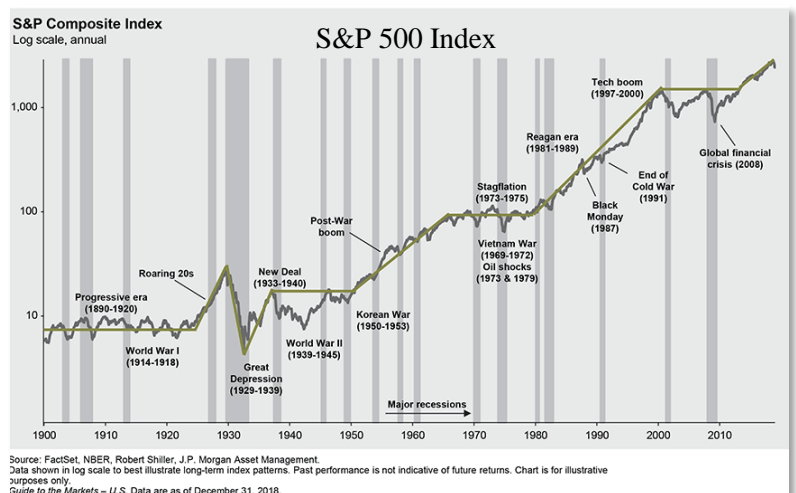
S&P Composite Index
Log scale, annual

S&P 500 Index

1,000

100

10

Tech boom (1997-2000)

Reagan era (1981-1989)

Global financial crisis (2008)

End of Cold War (1991)

Black Monday (1987)

Stagflation (1973-1975)

Vietnam War (1969-1972)

Oil shocks (1973 & 1979)

Post-War boom

Korean War (1950-1953)

New Deal (1933-1940)

Roaring 20s

Progressive era (1890-1920)

World War I (1914-1918)

Great Depression (1929-1939)

World War II (1939-1945)

Major recessions

1900 1910 1920 1930 1940 1950 1960 1970 1980 1990 2000 2010

Source: FactSet, NBER, Robert Shiller, J.P. Morgan Asset Management.
Data shown in log scale to best illustrate long-term index patterns. Past performance is not indicative of future returns. Chart is for illustrative purposes only.
Guide to the Markets – U.S. Data are as of December 31, 2018.